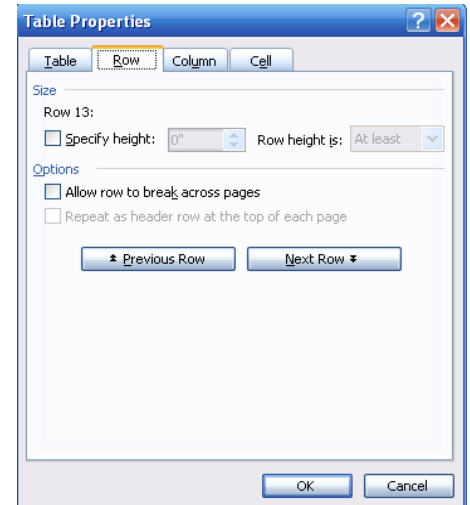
Table Properties

Table Row Column Cell

Size

Row 13:

Specify height: 0" Row height is: At least

Options

Allow row to break across pages

Repeat as header row at the top of each page

Previous Row Next Row

OK Cancel